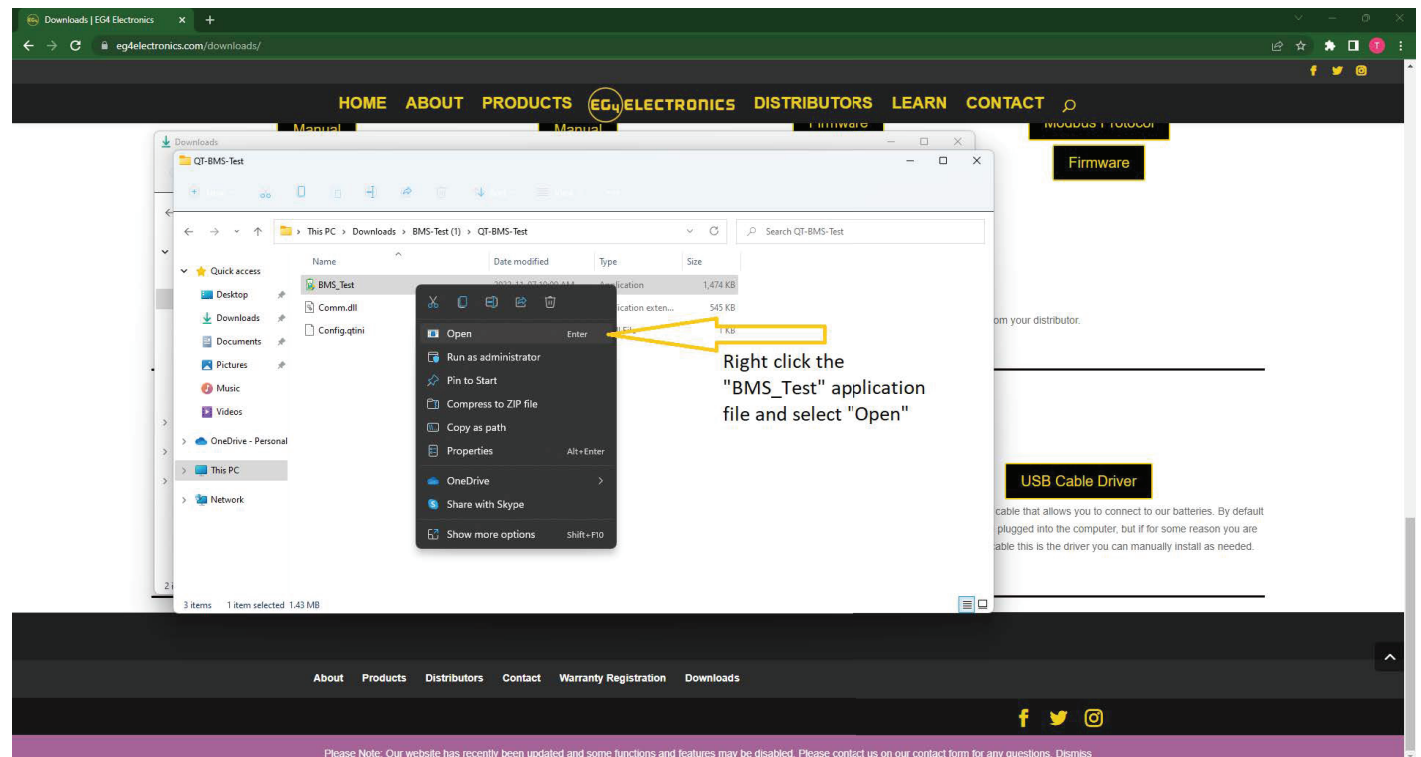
Downloads | EG4 Electronics × +

eg4electronics.com/downloads/

HOME ABOUT PRODUCTS EG4 ELECTRONICS DISTRIBUTORS LEARN CONTACT

Manual Manual Firmware Modbus Protocol

Firmware

Downloads

QT-BMS-Test

This PC > Downloads > BMS-Test (1) > QT-BMS-Test

Search QT-BMS-Test

| Name | Date modified | Type | Size |
|---|---|---|---|
| BMS_Test | 2022-11-07 10:00 AM | Application | 1,474 KB |
| Comm.dll | | ...ication exten... | 545 KB |
| Config.qtini | | ...l File | 1 KB |

Quick access
Desktop
Downloads
Documents
Pictures
Music
Videos
OneDrive - Personal
This PC
Network

Open Enter
Run as administrator
Pin to Start
Compress to ZIP file
Copy as path
Properties Alt+Enter
OneDrive
Share with Skype
Show more options Shift+F10

Right click the "BMS_Test" application file and select "Open"

...om your distributor.

USB Cable Driver

...cable that allows you to connect to our batteries. By default ...plugged into the computer, but if for some reason you are ...able this is the driver you can manually install as needed.

3 items 1 item selected 1.43 MB

About Products Distributors Contact Warranty Registration Downloads

Please Note: Our website has recently been updated and some functions and features may be disabled. Please contact us on our contact form for any questions. Dismiss